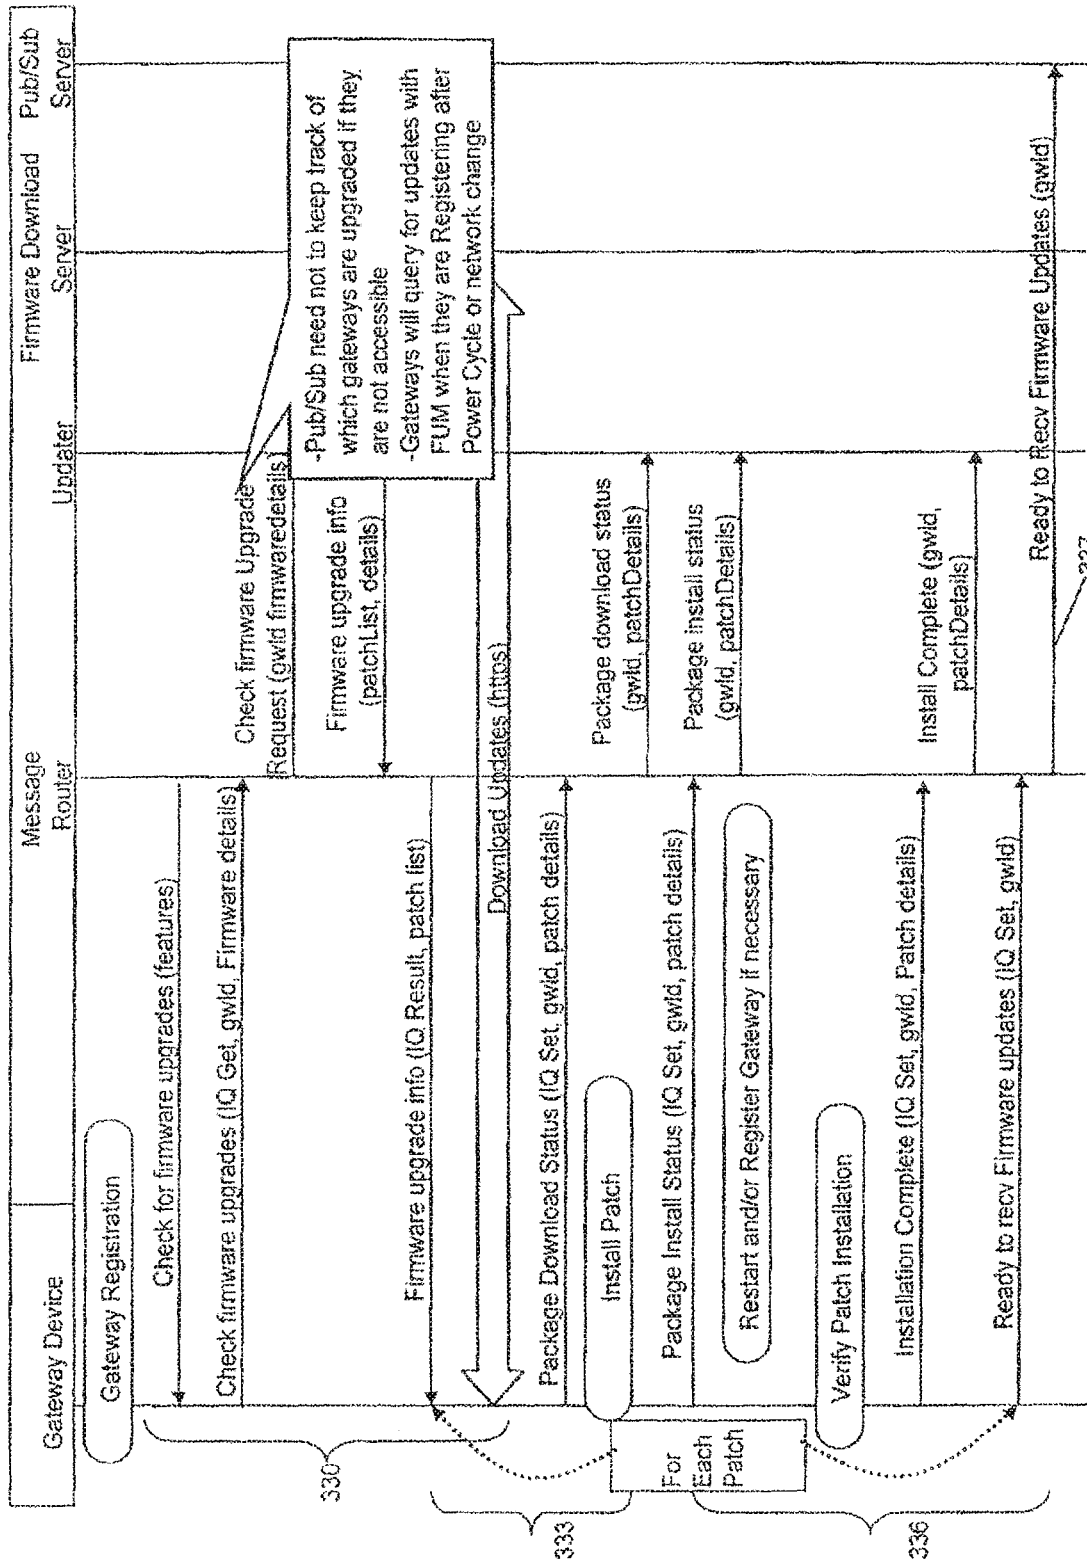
Gateway Device

Message Router

Updater

Firmware Download Server

Pub/Sub Server

Gateway Registration

Check for firmware upgrades (features)

Check firmware upgrades (IQ Get, gwId, Firmware details)

Check firmware Upgrade Request (gwId firmwaredetails)

-Pub/Sub need not to keep track of which gateways are upgraded if they are not accessible
-Gateways will query for updates with FUM when they are Registering after Power Cycle or network change

Firmware upgrade info (patchList, details)

Firmware upgrade info (IQ Result, patch list)

Download Updates (https)

Package Download Status (IQ Set, gwId, patch details)

Package download status (gwId, patchDetails)

Install Patch

Package Install Status (IQ Set, gwId, patch details)

Package install status (gwId, patchDetails)

Restart and/or Register Gateway if necessary

Verify Patch Installation

Installation Complete (IQ Set, gwId, Patch details)

Install Complete (gwId, patchDetails)

Ready to recv Firmware updates (IQ Set, gwId)

Ready to Recv Firmware Updates (gwId)

337

For Each Patch

330

333

336